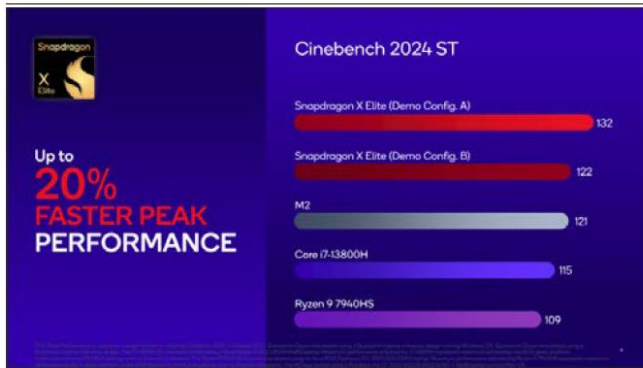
Snapdragon
X
Elite

Up to
20%
FASTER PEAK
PERFORMANCE

Cinebench 2024 ST

Snapdragon X Elite (Demo Config. A)
132

Snapdragon X Elite (Demo Config. B)
122

M2
121

Core i7-13800H
115

Ryzen 9 7940HS
109

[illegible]